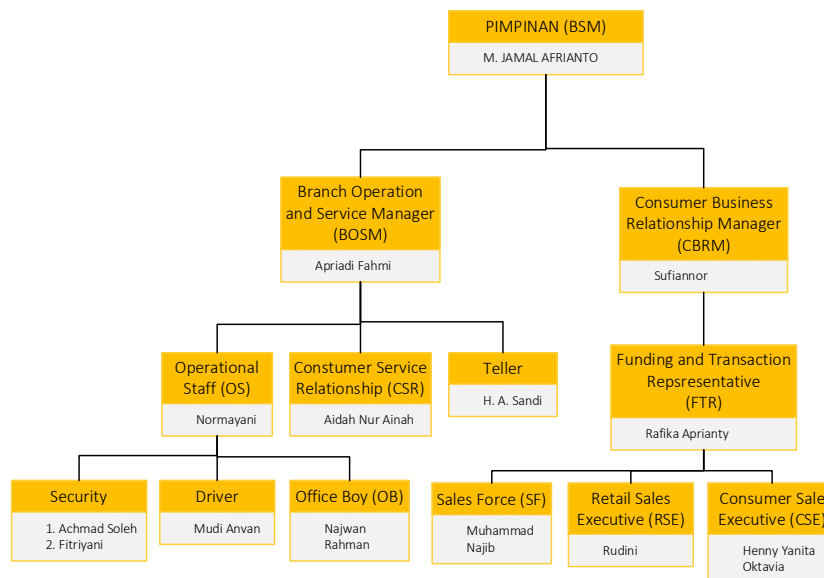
PIMPINAN (BSM)
M. JAMAL AFRIANTO

Branch Operation and Service Manager (BOSM)
Apriadi Fahmi

Consumer Business Relationship Manager (CBRM)
Sufiannor

Operational Staff (OS)
Normayani

Constumer Service Relationship (CSR)
Aidah Nur Ainah

Teller
H. A. Sandi

Funding and Transaction Repsresentative (FTR)
Rafika Aprianty

Security
1. Achmad Soleh
2. Fitriyani

Driver
Mudi Anvan

Office Boy (OB)
Najwan Rahman

Sales Force (SF)
Muhammad Najib

Retail Sales Executive (RSE)
Rudini

Consumer Sale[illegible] Executive (CSE)
Henny Yanita Oktavia